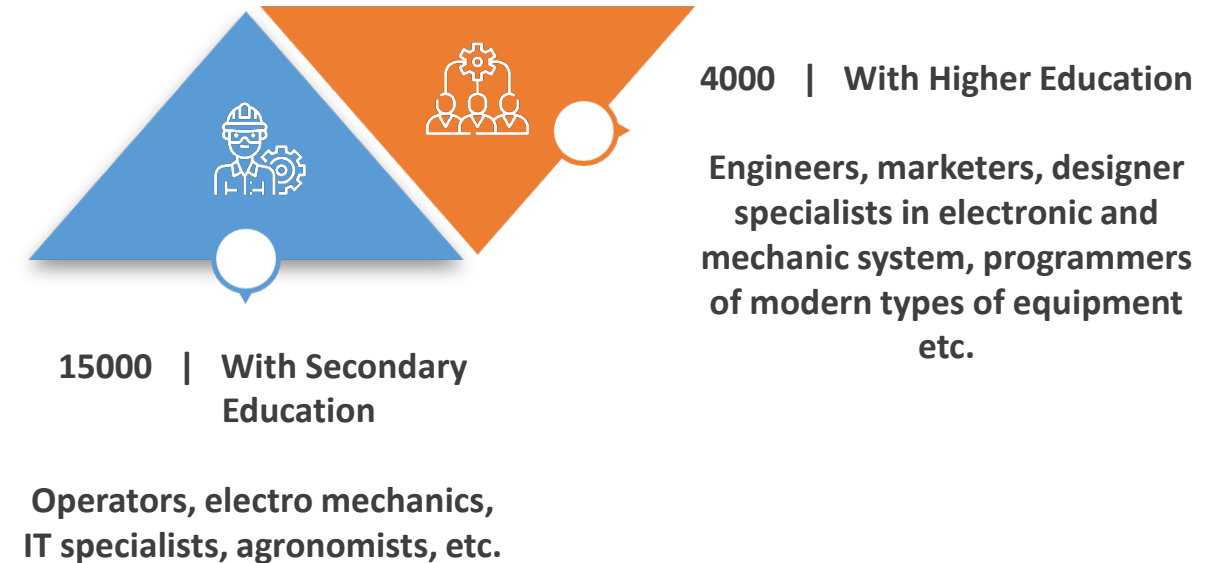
4000 | With Higher Education

Engineers, marketers, designer specialists in electronic and mechanic system, programmers of modern types of equipment etc.

15000 | With Secondary Education

Operators, electro mechanics, IT specialists, agronomists, etc.